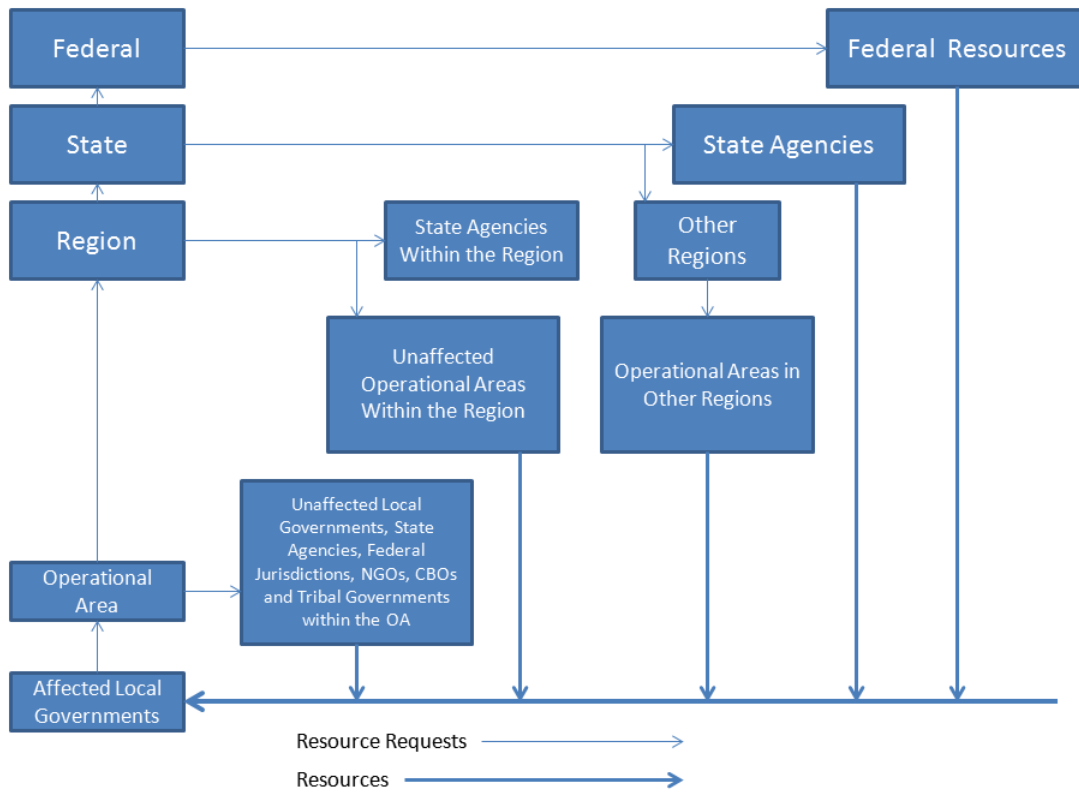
Federal

Federal Resources

State

State Agencies

Region

State Agencies Within the Region

Other Regions

Unaffected Operational Areas Within the Region

Operational Areas in Other Regions

Unaffected Local Governments, State Agencies, Federal Jurisdictions, NGOs, CBOs and Tribal Governments within the OA

Operational Area

Affected Local Governments

Resource Requests

Resources